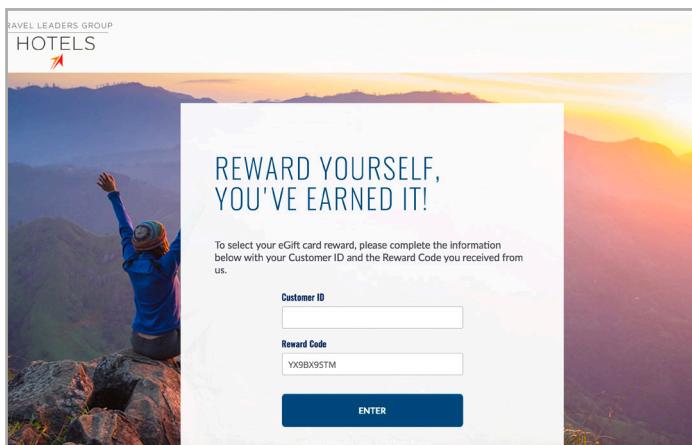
RAVEL LEADERS GROUP
HOTELS

REWARD YOURSELF, YOU'VE EARNED IT!

To select your eGift card reward, please complete the information below with your Customer ID and the Reward Code you received from us.

Customer ID

Reward Code

YX9BX9STM

ENTER